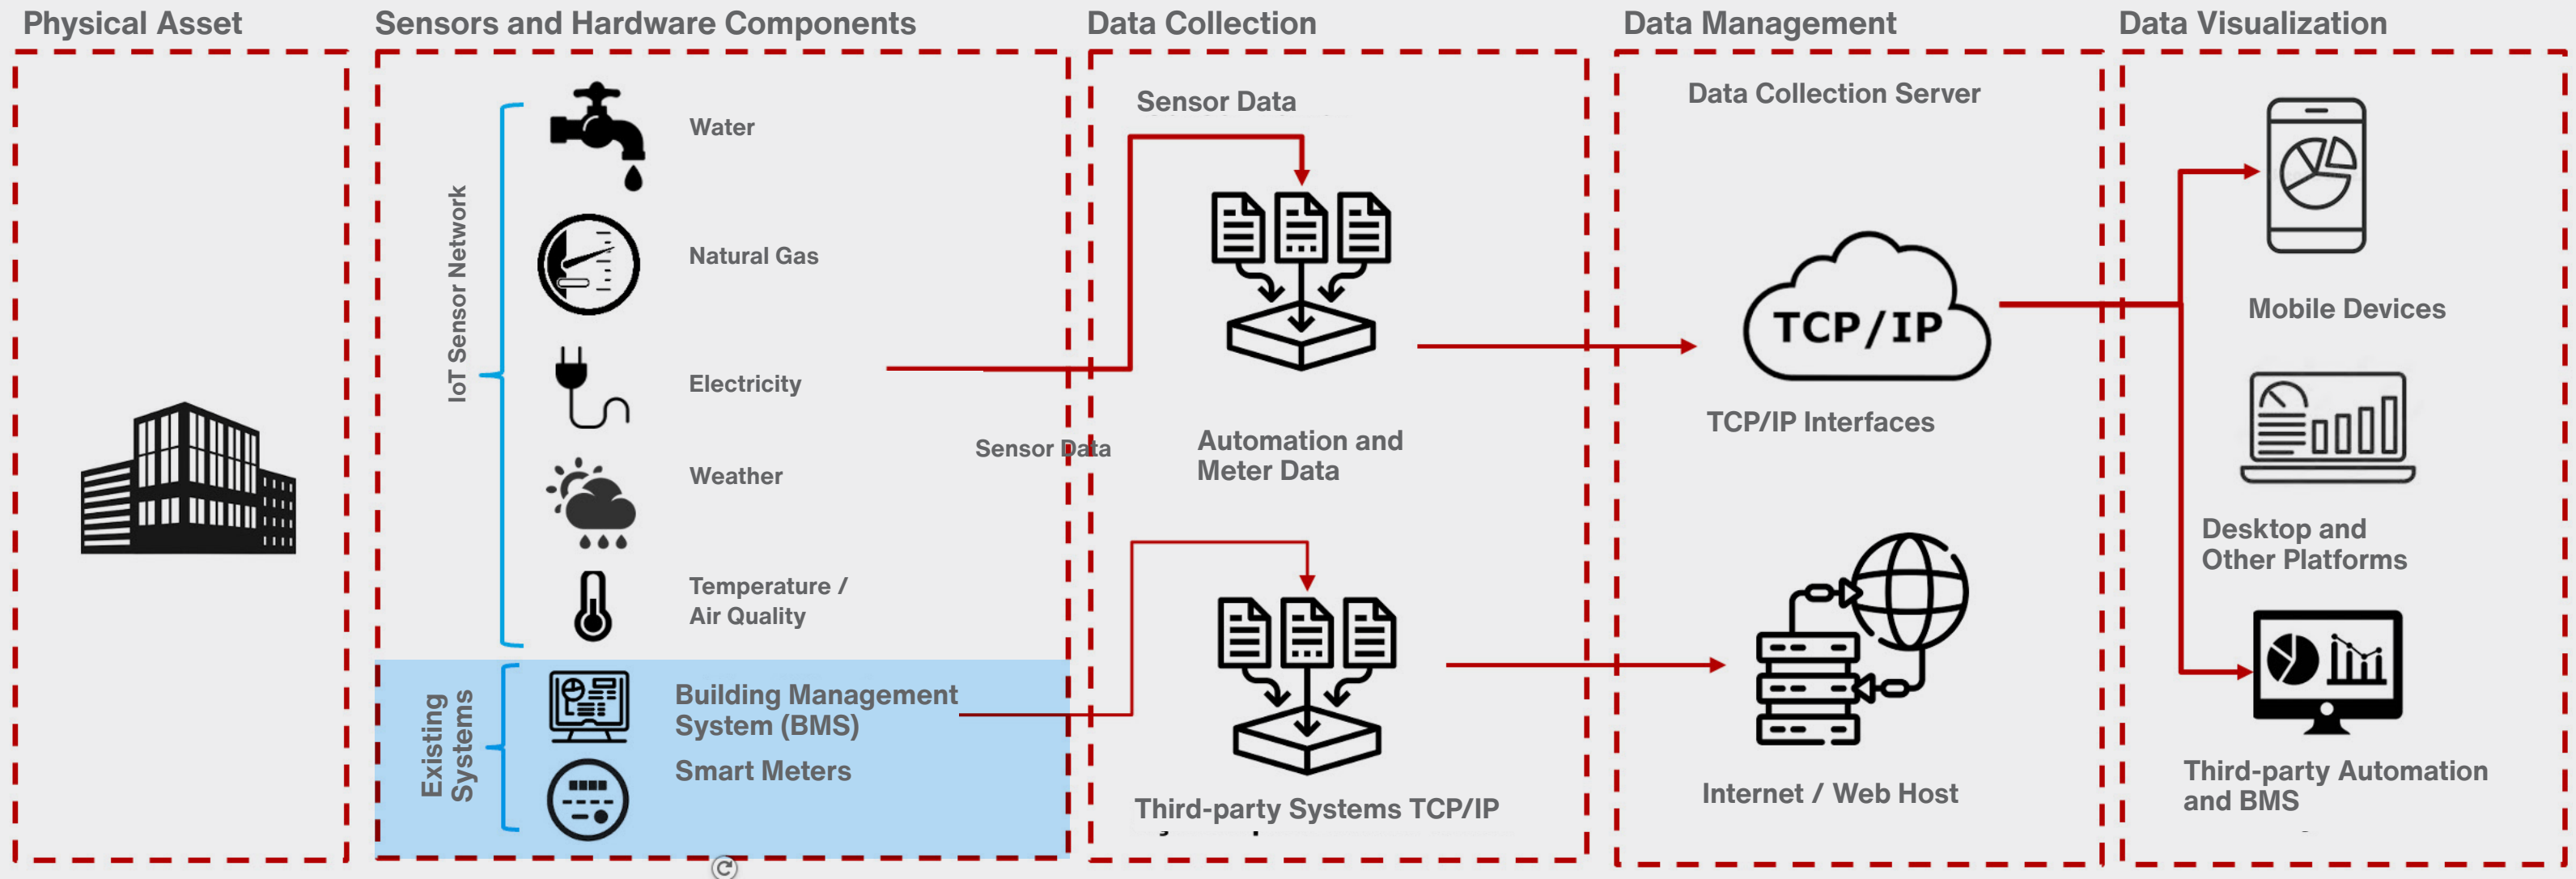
Physical Asset

Sensors and Hardware Components

IoT Sensor Network

Water

Natural Gas

Electricity

Weather

Temperature / Air Quality

Existing Systems

Building Management System (BMS)

Smart Meters

Sensor Data

Data Collection

Sensor Data

Automation and Meter Data

Third-party Systems TCP/IP

Data Management

Data Collection Server

TCP/IP

TCP/IP Interfaces

Internet / Web Host

Data Visualization

Mobile Devices

Desktop and Other Platforms

Third-party Automation and BMS